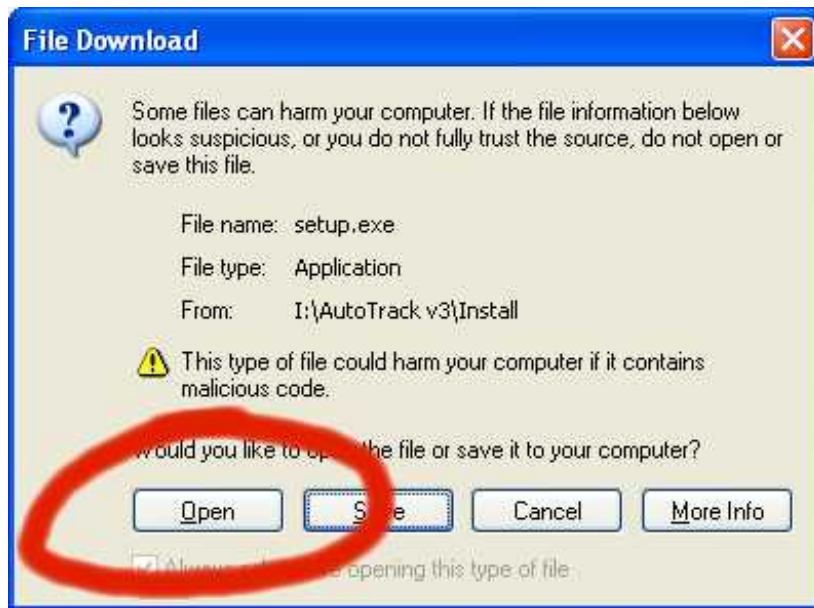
File Download

Some files can harm your computer. If the file information below looks suspicious, or you do not fully trust the source, do not open or save this file.

File name: setup.exe

File type: Application

From: I:\AutoTrack v3\Install

This type of file could harm your computer if it contains malicious code.

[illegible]ould you like to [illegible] the file or save it to your computer?

Open S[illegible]e Cancel More Info

Alw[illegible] opening this type of file